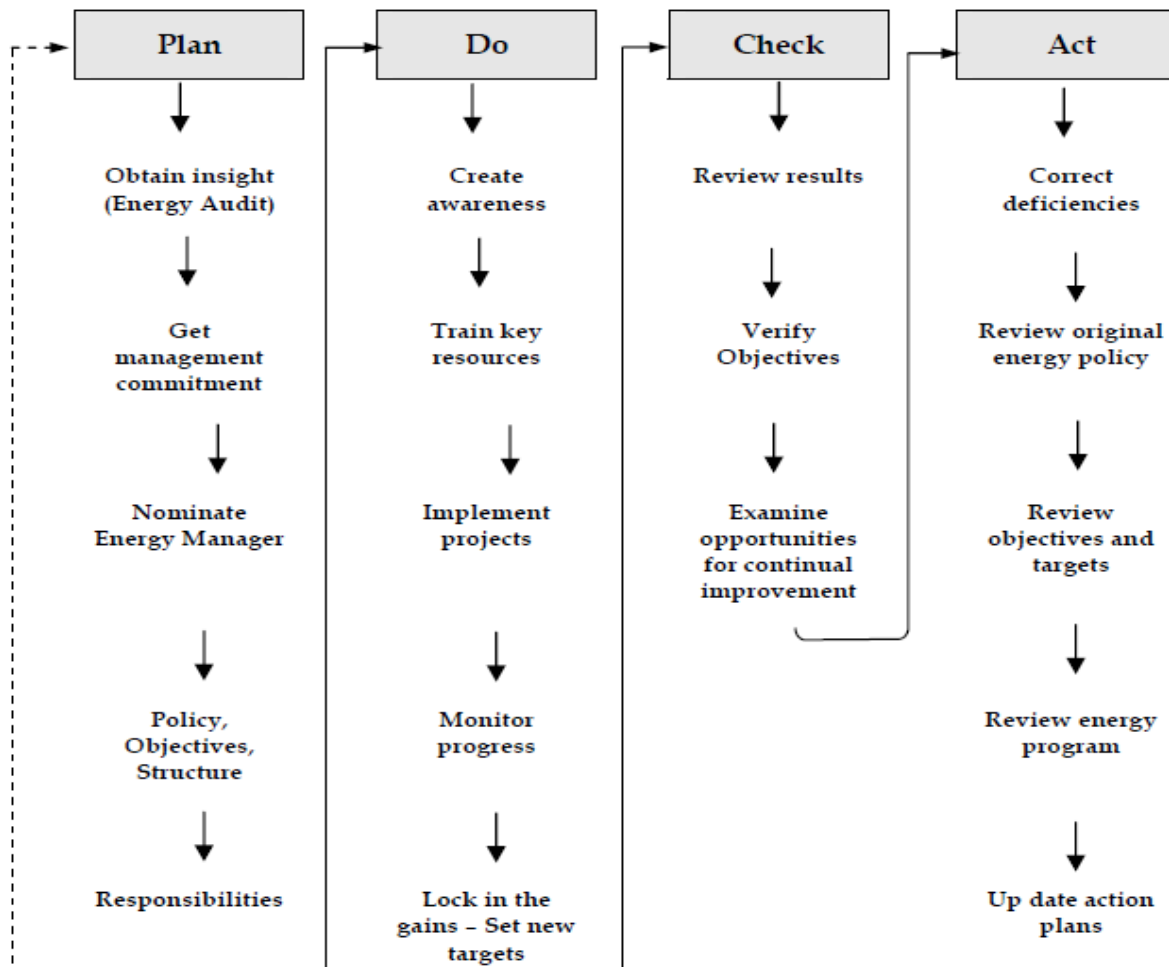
Plan

Obtain insight (Energy Audit)

Get management commitment

Nominate Energy Manager

Policy, Objectives, Structure

Responsibilities

Do

Create awareness

Train key resources

Implement projects

Monitor progress

Lock in the gains – Set new targets

Check

Review results

Verify Objectives

Examine opportunities for continual improvement

Act

Correct deficiencies

Review original energy policy

Review objectives and targets

Review energy program

Up date action plans